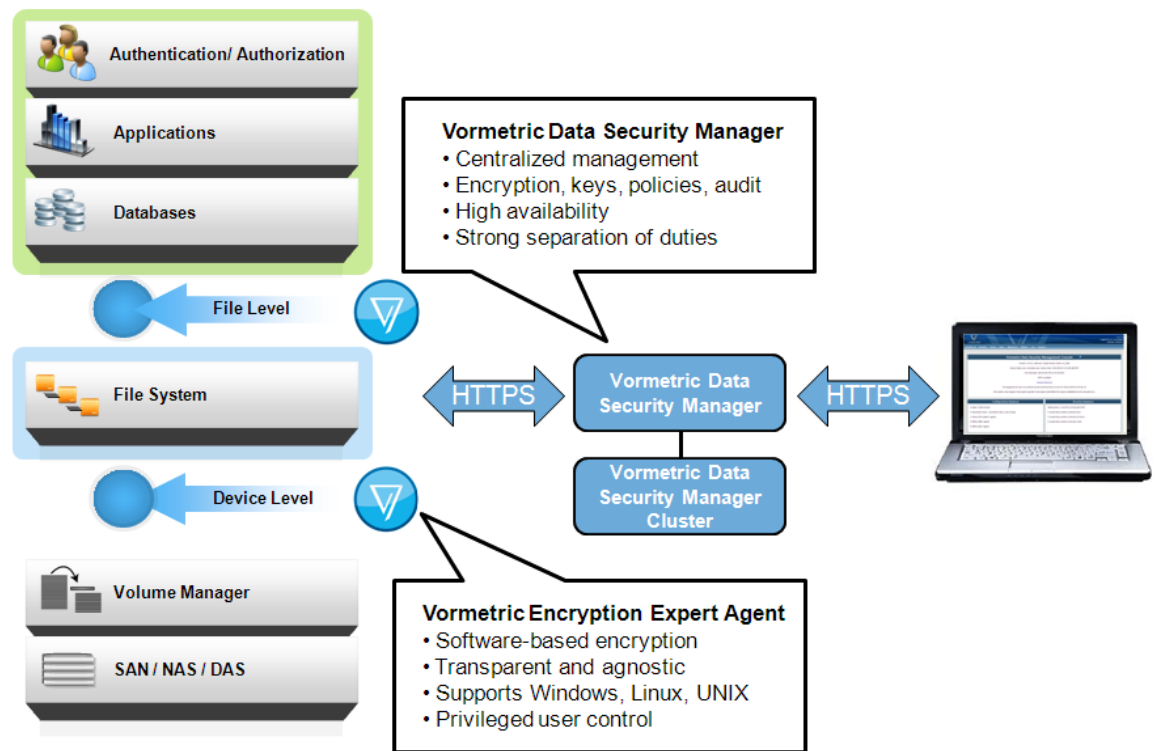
Authentication/ Authorization

Applications

Databases

File Level

File System

Device Level

Volume Manager

SAN / NAS / DAS

Vormetric Data Security Manager
• Centralized management
• Encryption, keys, policies, audit
• High availability
• Strong separation of duties

HTTPS

Vormetric Data Security Manager

HTTPS

Vormetric Data Security Manager Cluster

Vormetric Encryption Expert Agent
• Software-based encryption
• Transparent and agnostic
• Supports Windows, Linux, UNIX
• Privileged user control